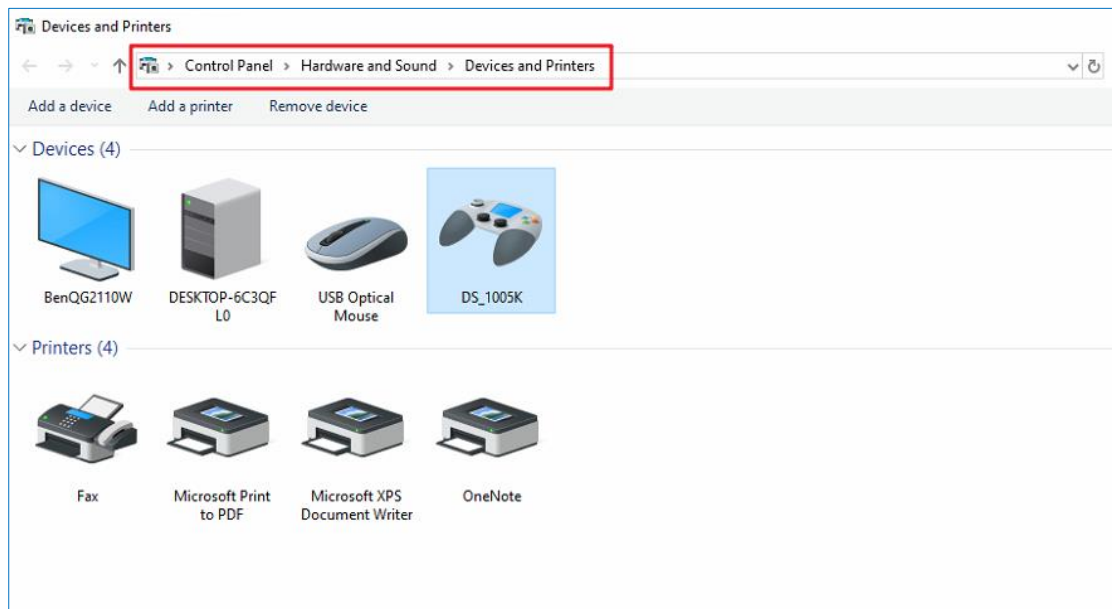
Devices and Printers

Control Panel > Hardware and Sound > Devices and Printers

Add a device Add a printer Remove device

Devices (4)

BenQG2110W

DESKTOP-6C3QF L0

USB Optical Mouse

DS_1005K

Printers (4)

Fax

Microsoft Print to PDF

Microsoft XPS Document Writer

OneNote